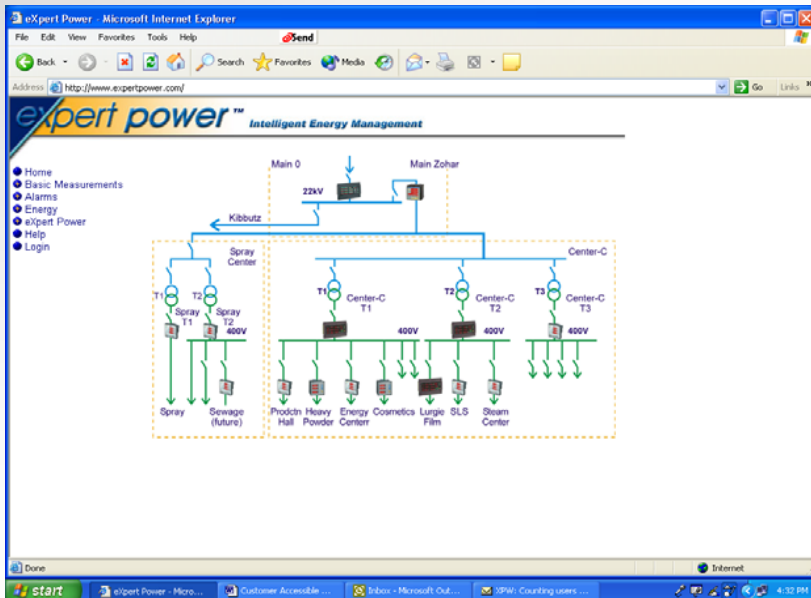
eXpert Power - Microsoft Internet Explorer

File Edit View Favorites Tools Help Send

Back Search Favorites Media

Address http://www.expertpower.com/ Go Links

eXpert power™ Intelligent Energy Management

Home
Basic Measurements
Alarms
Energy
eXpert Power
Help
Login

Main 0
Main Zohar
22kV
Kibbutz
Spray Center
Center-C
T1
T2
Spray T1
Spray T2
400V
T1
Center-C T1
T2
Center-C T2
T3
Center-C T3
400V
400V
400V
Spray
Sewage (future)
Prodctn Hall
Heavy Powder
Energy Centerr
Cosmetics
Lurgie Film
SLS
Steam Center

Done
Internet

start
eXpert Power - Micro...
Customer Accessible ...
Inbox - Microsoft Out...
XPW: Counting users ...
4:32 PM